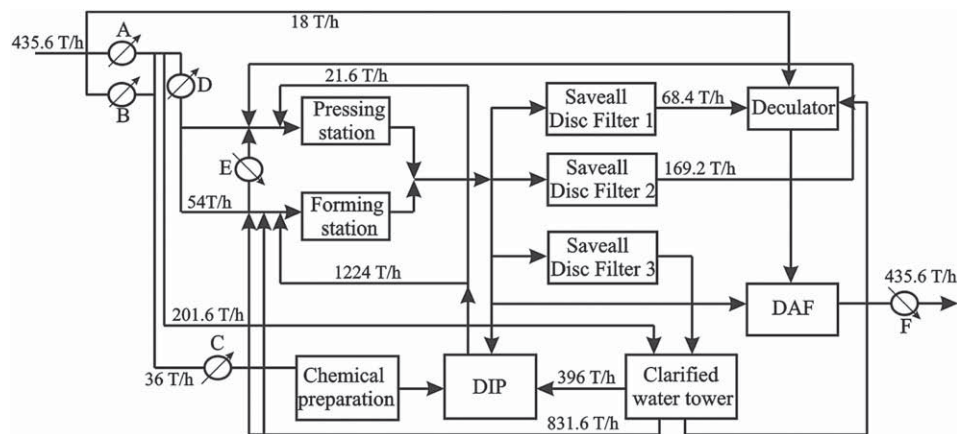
435.6 T/h
A
B
18 T/h
D
21.6 T/h
Pressing station
Saveall Disc Filter 1
68.4 T/h
Deculator
E
Saveall Disc Filter 2
169.2 T/h
54T/h
Forming station
Saveall Disc Filter 3
1224 T/h
435.6 T/h
201.6 T/h
DAF
F
C
36 T/h
Chemical preparation
DIP
396 T/h
Clarified water tower
831.6 T/h